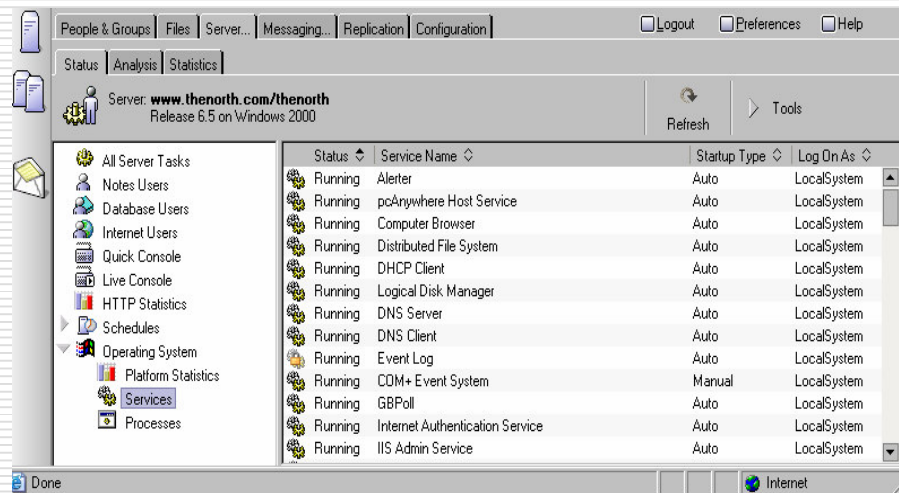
People & Groups | Files | Server... | Messaging... | Replication | Configuration

Logout Preferences Help

Status | Analysis | Statistics

Server: www.thenorth.com/thenorth
Release 6.5 on Windows 2000

Refresh

Tools

All Server Tasks
Notes Users
Database Users
Internet Users
Quick Console
Live Console
HTTP Statistics
Schedules
Operating System
Platform Statistics
Services
Processes

| Status | Service Name | Startup Type | Log On As |
|---|---|---|---|
| Running | Alerter | Auto | LocalSystem |
| Running | pcAnywhere Host Service | Auto | LocalSystem |
| Running | Computer Browser | Auto | LocalSystem |
| Running | Distributed File System | Auto | LocalSystem |
| Running | DHCP Client | Auto | LocalSystem |
| Running | Logical Disk Manager | Auto | LocalSystem |
| Running | DNS Server | Auto | LocalSystem |
| Running | DNS Client | Auto | LocalSystem |
| Running | Event Log | Auto | LocalSystem |
| Running | COM+ Event System | Manual | LocalSystem |
| Running | GBPoll | Auto | LocalSystem |
| Running | Internet Authentication Service | Auto | LocalSystem |
| Running | IIS Admin Service | Auto | LocalSystem |

Done

Internet